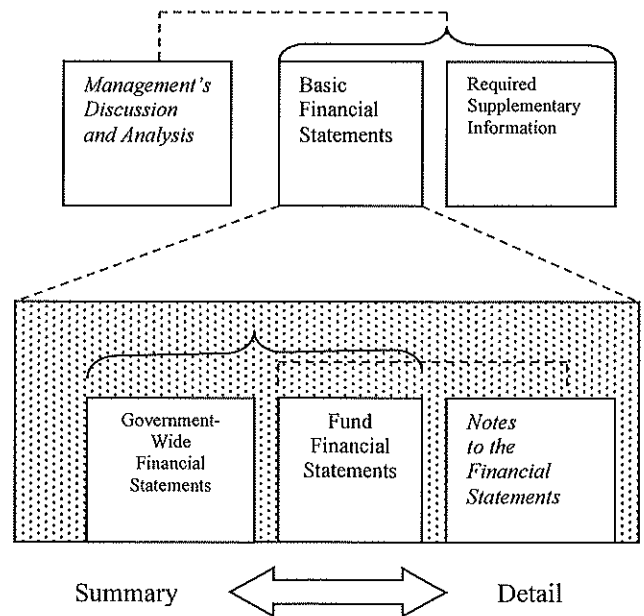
Management's Discussion and Analysis

Basic Financial Statements

Required Supplementary Information

Government-Wide Financial Statements

Fund Financial Statements

Notes to the Financial Statements

Summary

Detail